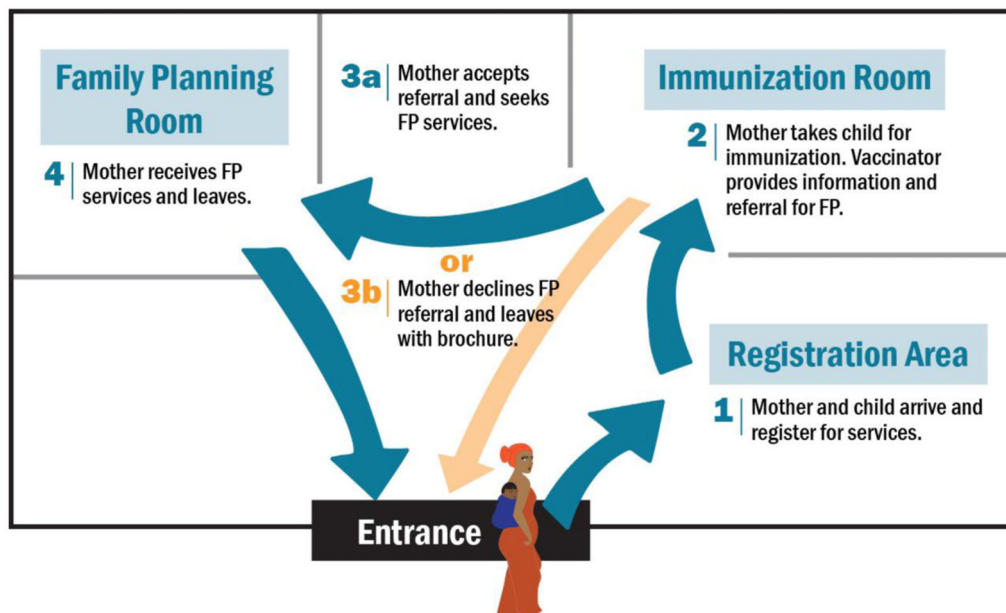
Family Planning Room

4 Mother receives FP services and leaves.

3a Mother accepts referral and seeks FP services.

or

3b Mother declines FP referral and leaves with brochure.

Immunization Room

2 Mother takes child for immunization. Vaccinator provides information and referral for FP.

Registration Area

1 Mother and child arrive and register for services.

Entrance